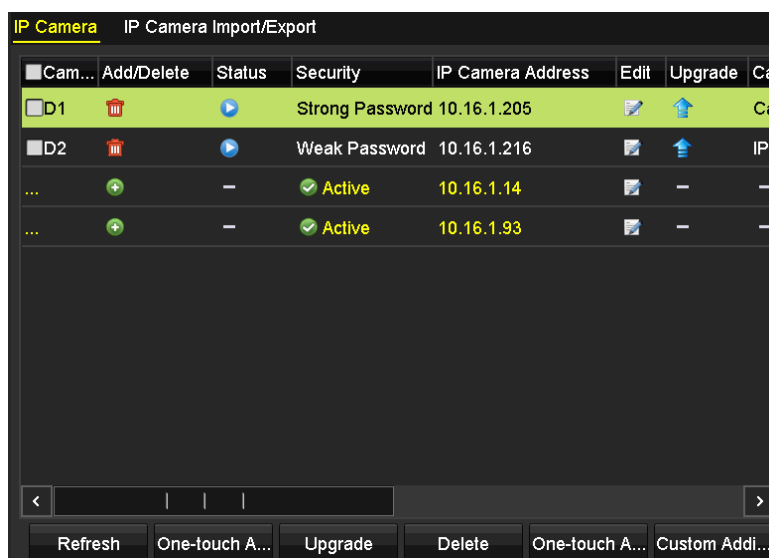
IP Camera IP Camera Import/Export

| Cam... | Add/Delete | Status | Security | IP Camera Address | Edit | Upgrade | Ca |
|---|---|---|---|---|---|---|---|
| D1 | | | Strong Password | 10.16.1.205 | | | Ca |
| D2 | | | Weak Password | 10.16.1.216 | | | IP |
| ... | | – | Active | 10.16.1.14 | | – | – |
| ... | | – | Active | 10.16.1.93 | | – | – |

Refresh One-touch A... Upgrade Delete One-touch A... Custom Addi...